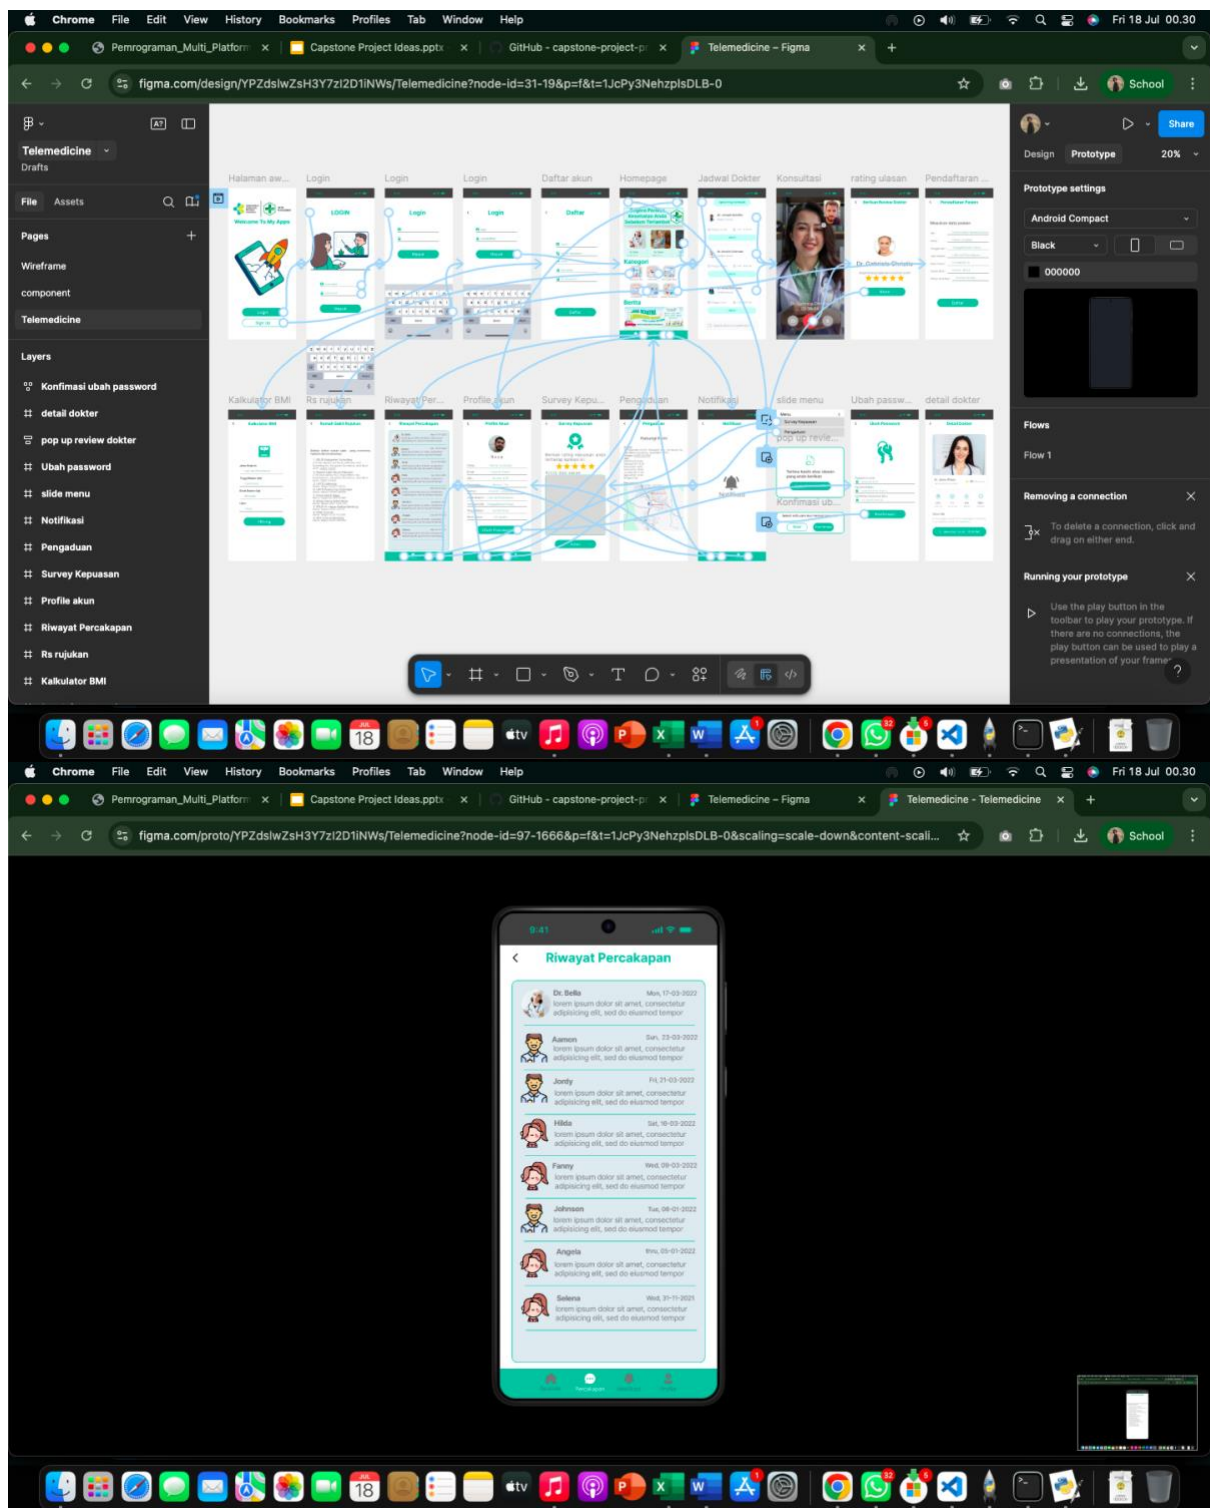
Chrome File Edit View History Bookmarks Profiles Tab Window Help

Fri 18 Jul 00.30

Pemrograman_Multi_Platform × Capstone Project Ideas.pptx × GitHub - capstone-project-p × Telemedicine – Figma × +

figma.com/design/YPZdslwZsH3Y7zI2D1iNWs/Telemedicine?node-id=31-19&p=f&t=1JcPy3NehzplsDLB-0

School

Telemedicine
Drafts

File Assets

Pages
Wireframe
component
Telemedicine

Layers
Konfimasi ubah password
detail dokter
pop up review dokter
Ubah password
slide menu
Notifikasi
Pengaduan
Survey Kepuasan
Profile akun
Riwayat Percakapan
Rs rujukan
Kalkulator BMI

Halaman aw... Login Login Login Daftar akun Homepage Jadwal Dokter Konsultasi rating ulasan Pendaftaran ...

Kalkulator BMI Rs rujukan Riwayat Per... Profile akun Survey Kepu... Pengaduan Notifikasi slide menu Ubah passw... detail dokter

pop up revie... Konfimasi ub...

Share
Design Prototype 20%

Prototype settings
Android Compact
Black
000000

Flows
Flow 1

Removing a connection
To delete a connection, click and drag on either end.

Running your prototype
Use the play button in the toolbar to play your prototype. If there are no connections, the play button can be used to play a presentation of your frames.

Chrome File Edit View History Bookmarks Profiles Tab Window Help

Fri 18 Jul 00.30

Pemrograman_Multi_Platform × Capstone Project Ideas.pptx × GitHub - capstone-project-p × Telemedicine – Figma × Telemedicine - Telemedicine × +

figma.com/proto/YPZdslwZsH3Y7zI2D1iNWs/Telemedicine?node-id=97-1666&p=f&t=1JcPy3NehzplsDLB-0&scaling=scale-down&content-scali...

School

9:41

Riwayat Percakapan

Dr. Bella Mon, 17-03-2022
lorem ipsum dolor sit amet, consectetur adipisicing elit, sed do eiusmod tempor

Aamon Sun, 23-03-2022
lorem ipsum dolor sit amet, consectetur adipisicing elit, sed do eiusmod tempor

Jonty Fri, 21-03-2022
lorem ipsum dolor sit amet, consectetur adipisicing elit, sed do eiusmod tempor

Hilda Sat, 16-03-2022
lorem ipsum dolor sit amet, consectetur adipisicing elit, sed do eiusmod tempor

Fanny Wed, 09-03-2022
lorem ipsum dolor sit amet, consectetur adipisicing elit, sed do eiusmod tempor

Johnson Tue, 08-01-2022
lorem ipsum dolor sit amet, consectetur adipisicing elit, sed do eiusmod tempor

Angela thru, 05-01-2022
lorem ipsum dolor sit amet, consectetur adipisicing elit, sed do eiusmod tempor

Selena Wed, 31-11-2021
lorem ipsum dolor sit amet, consectetur adipisicing elit, sed do eiusmod tempor

Percakapan